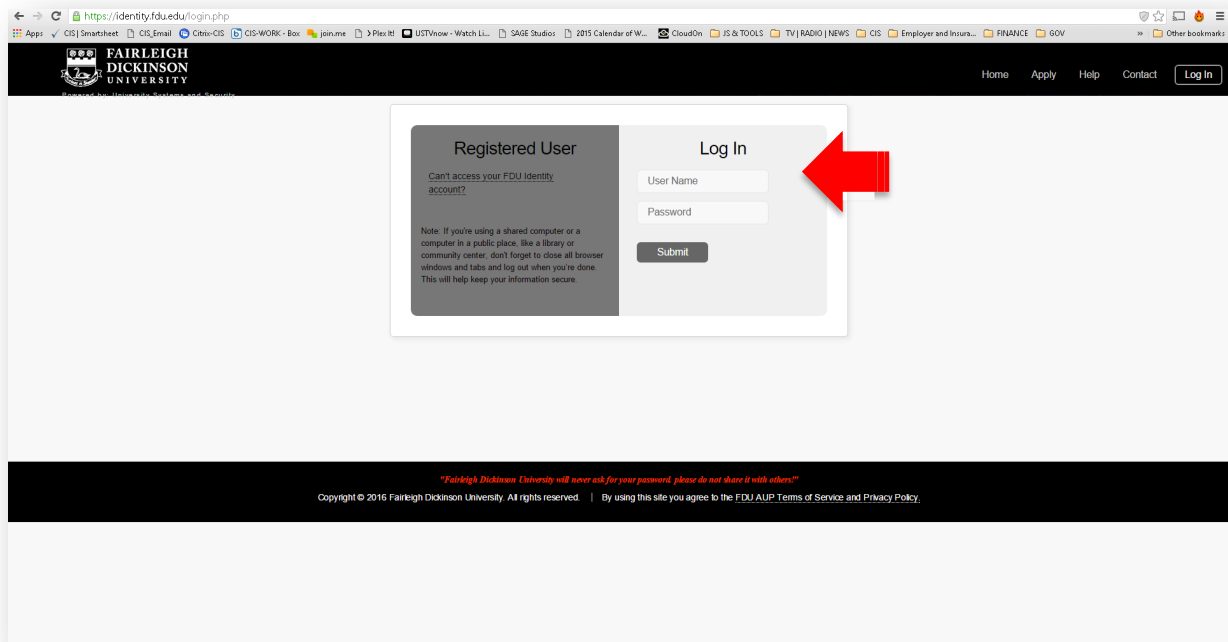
https://identity.fdu.edu/login.php

Apps CIS | Smartsheet CIS_Email Citrix-CIS CIS-WORK - Box join.me Plex It! USTVnow - Watch Li... SAGE Studios 2015 Calendar of W... CloudOn JS & TOOLS TV | RADIO | NEWS CIS Employer and Insura... FINANCE GOV » Other bookmarks

FAIRLEIGH DICKINSON UNIVERSITY

Powered by: University Systems and Security

Home Apply Help Contact Log In

Registered User

Can't access your FDU Identity account?

Note: If you're using a shared computer or a computer in a public place, like a library or community center, don't forget to close all browser windows and tabs and log out when you're done. This will help keep your information secure.

Log In

User Name

Password

Submit

"Fairleigh Dickinson University will never ask for your password. please do not share it with others!"

Copyright © 2016 Fairleigh Dickinson University. All rights reserved. | By using this site you agree to the FDU AUP Terms of Service and Privacy Policy.